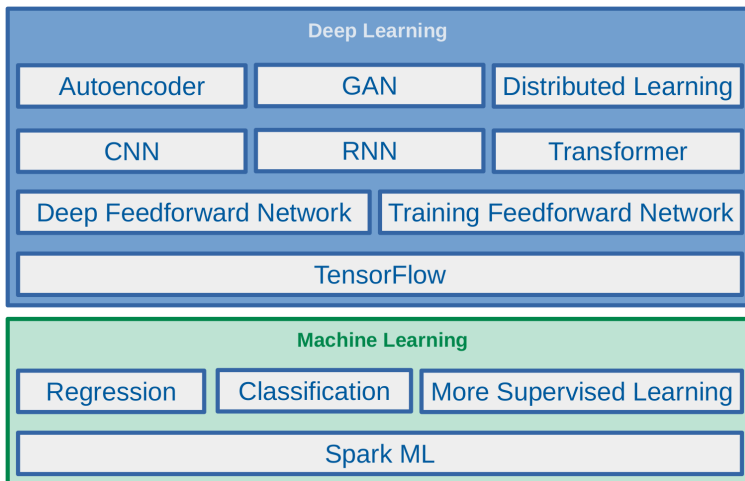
Deep Learning

Autoencoder

GAN

Distributed Learning

CNN

RNN

Transformer

Deep Feedforward Network

Training Feedforward Network

TensorFlow

Machine Learning

Regression

Classification

More Supervised Learning

Spark ML